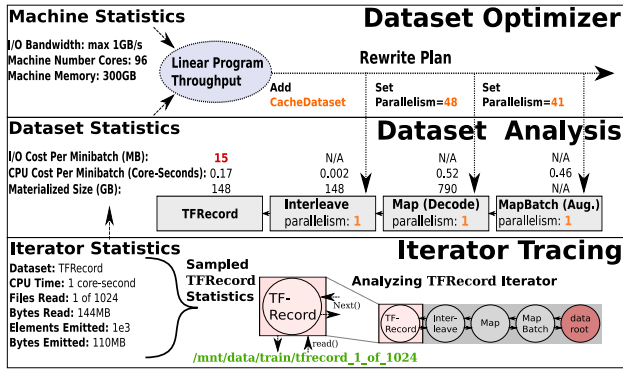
Machine Statistics

Dataset Optimizer

I/O Bandwidth: max 1GB/s
Machine Number Cores: 96
Machine Memory: 300GB

Linear Program Throughput

Rewrite Plan

Add CacheDataset

Set Parallelism=48

Set Parallelism=41

Dataset Statistics

Dataset Analysis

| | | | | |
|---|---|---|---|---|
| I/O Cost Per Minibatch (MB): | 15 | N/A | N/A | N/A |
| CPU Cost Per Minibatch (Core-Seconds): | 0.17 | 0.002 | 0.52 | 0.46 |
| Materialized Size (GB): | 148 | 148 | 790 | N/A |

TFRecord

Interleave
parallelism: 1

Map (Decode)
parallelism: 1

MapBatch (Aug.)
parallelism: 1

Iterator Statistics

Iterator Tracing

Dataset: TFRecord
CPU Time: 1 core-second
Files Read: 1 of 1024
Bytes Read: 144MB
Elements Emitted: 1e3
Bytes Emitted: 110MB

Sampled TFRecord Statistics

TF-Record

Next()

read()

Analyzing TFRecord Iterator

TF-Record

Inter-leave

Map

Map Batch

data root

/mnt/data/train/tfrecord_1_of_1024